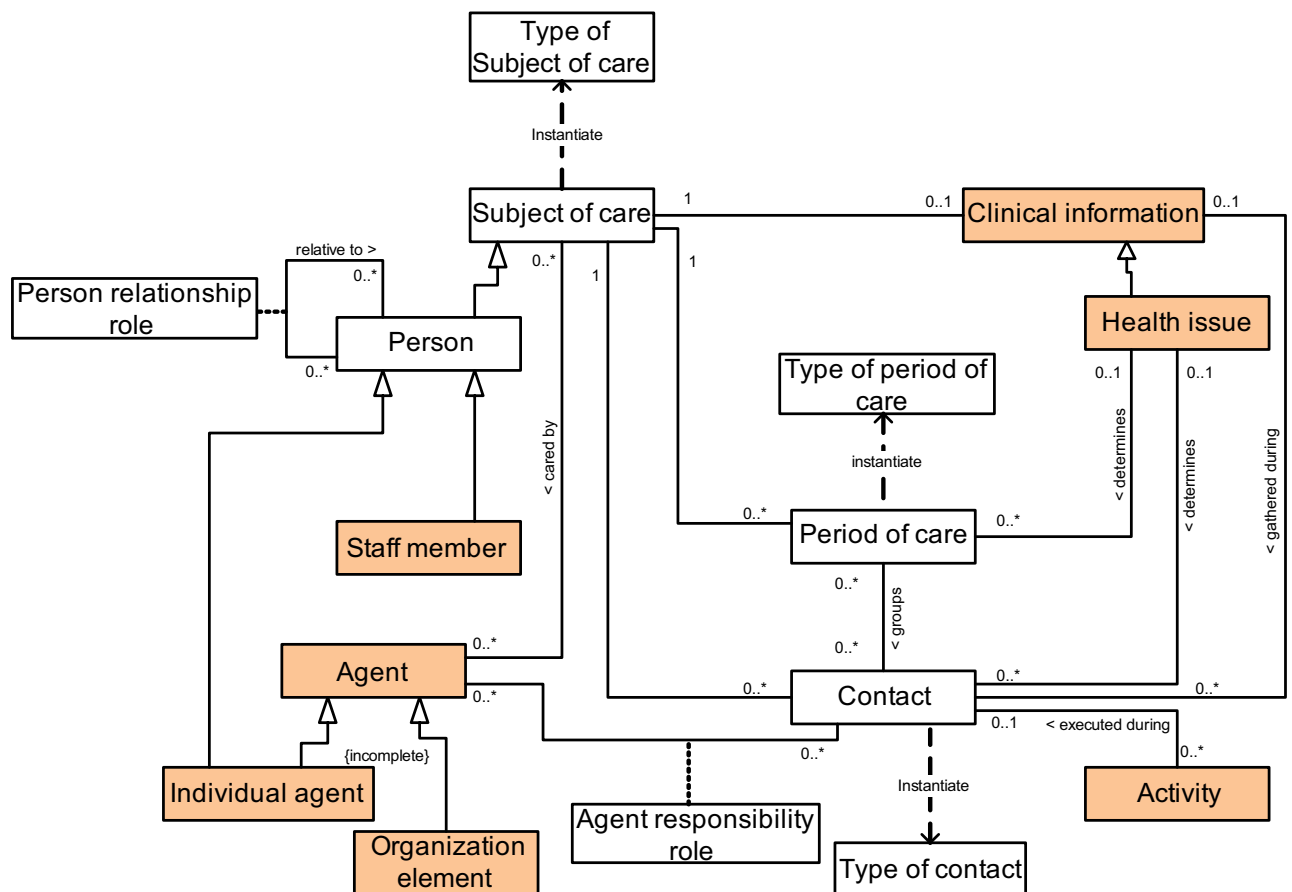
Type of Subject of care

Instantiate

Subject of care

1

0..1

Clinical information

0..1

relative to >

0..*

0..*

1

1

Person relationship role

Person

0..*

Health issue

Type of period of care

0..1

0..1

< cared by

instantiate

< determines

< determines

< gathered during

Staff member

0..*

Period of care

0..*

0..*

< groups

0..*

0..*

Agent

0..*

0..*

Contact

0..*

0..*

0..1

< executed during

{incomplete}

0..*

0..*

Individual agent

Instantiate

Activity

Agent responsibility role

Organization element

Type of contact